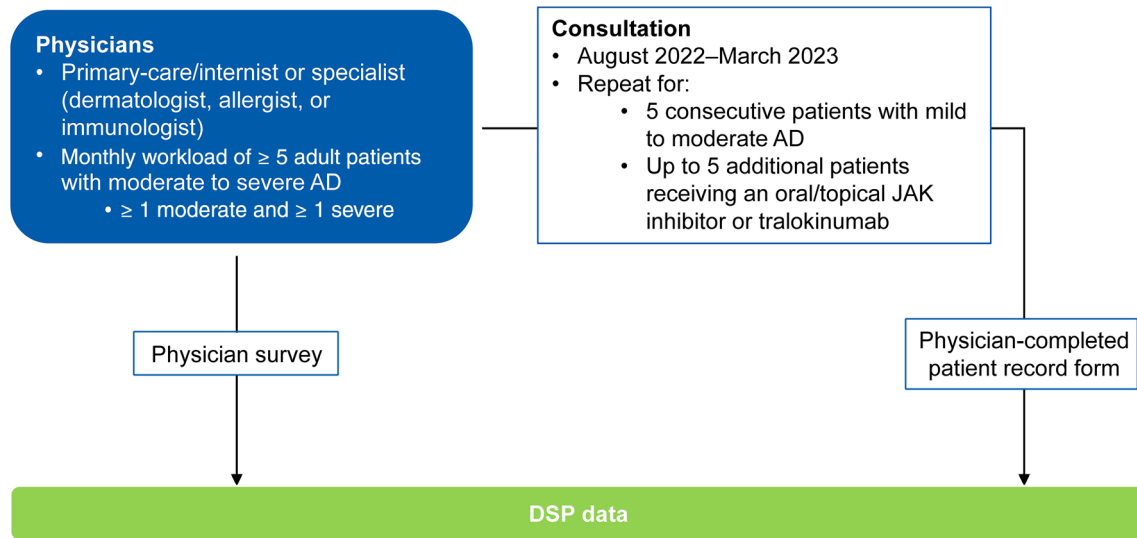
**Physicians**
• Primary-care/internist or specialist (dermatologist, allergist, or immunologist)
• Monthly workload of ≥ 5 adult patients with moderate to severe AD
  • ≥ 1 moderate and ≥ 1 severe

**Consultation**
• August 2022–March 2023
• Repeat for:
  • 5 consecutive patients with mild to moderate AD
  • Up to 5 additional patients receiving an oral/topical JAK inhibitor or tralokinumab

Physician survey

Physician-completed patient record form

DSP data